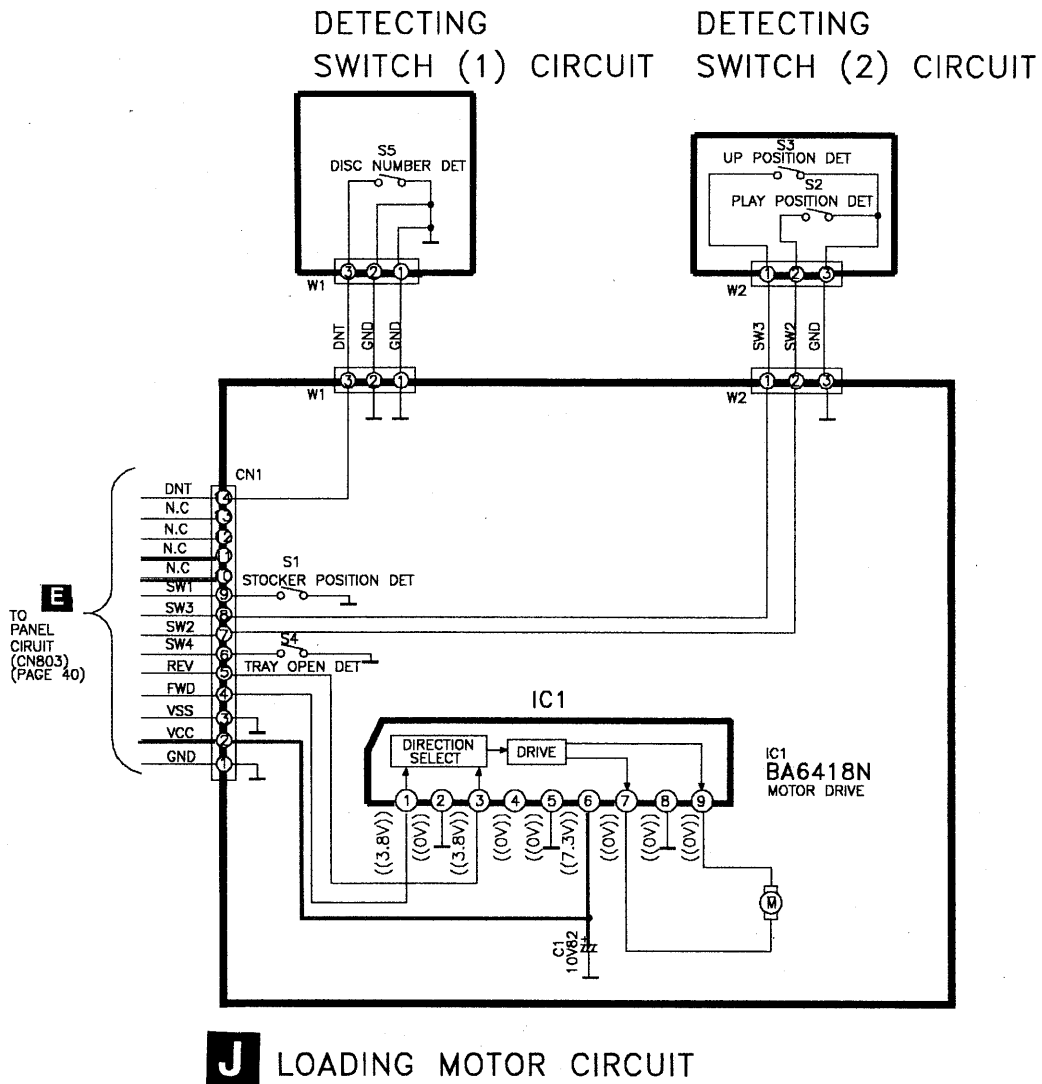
DETECTING SWITCH (1) CIRCUIT

DETECTING SWITCH (2) CIRCUIT

S5
DISC NUMBER DET

3 2 1
W1

DNT GND GND

3 2 1
W1

S3
UP POSITION DET
S2
PLAY POSITION DET

1 2 3
W2

SW3 SW2 GND

1 2 3
W2

CN1

DNT 14
N.C 13
N.C 12
N.C 11
N.C 10
SW1 9
SW3 8
SW2 7
SW4 6
REV 5
FWD 4
VSS 3
VCC 2
GND 1

S1
STOCKER POSITION DET

S4
TRAY OPEN DET

E
TO PANEL CIRUIT (CN803) (PAGE 40)

IC1

DIRECTION SELECT

DRIVE

IC1
BA6418N
MOTOR DRIVE

1 2 3 4 5 6 7 8 9

((3.8V)) ((0V)) ((3.8V)) ((0V)) ((0V)) ((7.3V)) ((0V)) ((0V)) ((0V))

M

C1
10V82

J LOADING MOTOR CIRCUIT